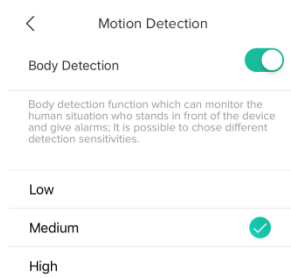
<
Motion Detection

Body Detection

Body detection function which can monitor the human situation who stands in front of the device and give alarms; It is possible to chose different detection sensitivities.

Low

Medium

High